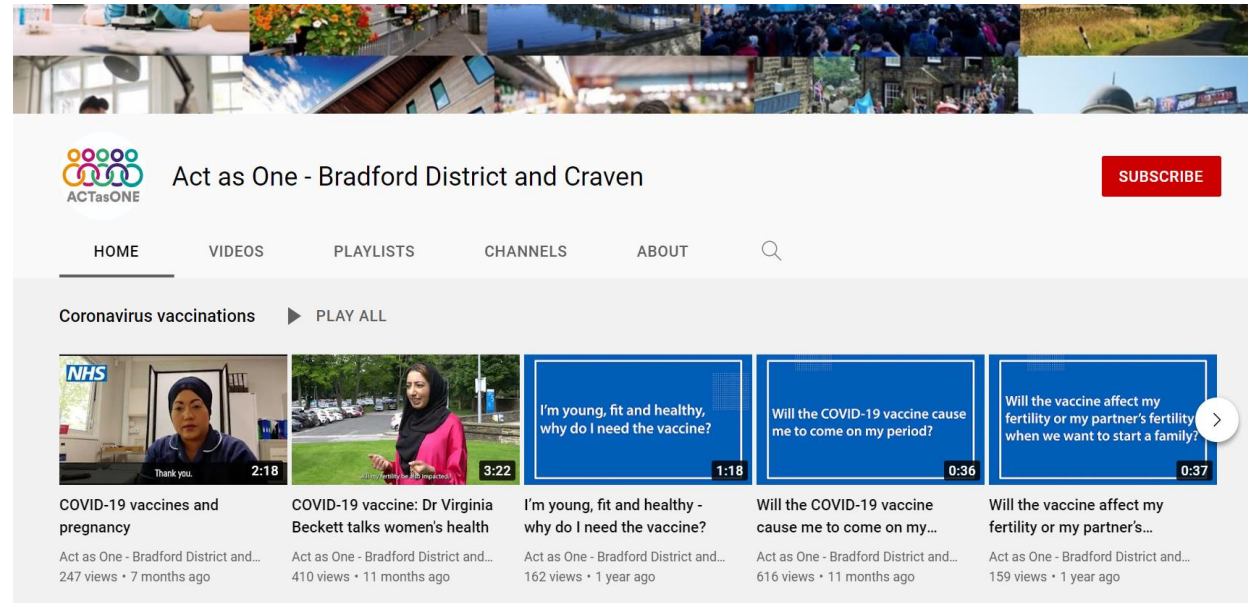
ACTasONE

Act as One - Bradford District and Craven

SUBSCRIBE

HOME VIDEOS PLAYLISTS CHANNELS ABOUT

Coronavirus vaccinations

PLAY ALL

NHS

Thank you.

2:18

COVID-19 vaccines and pregnancy

Act as One - Bradford District and...
247 views • 7 months ago

3:22

COVID-19 vaccine: Dr Virginia Beckett talks women's health

Act as One - Bradford District and...
410 views • 11 months ago

I'm young, fit and healthy, why do I need the vaccine?

1:18

I'm young, fit and healthy - why do I need the vaccine?

Act as One - Bradford District and...
162 views • 1 year ago

Will the COVID-19 vaccine cause me to come on my period?

0:36

Will the COVID-19 vaccine cause me to come on my...

Act as One - Bradford District and...
616 views • 11 months ago

Will the vaccine affect my fertility or my partner's fertility when we want to start a family?

0:37

Will the vaccine affect my fertility or my partner's...

Act as One - Bradford District and...
159 views • 1 year ago